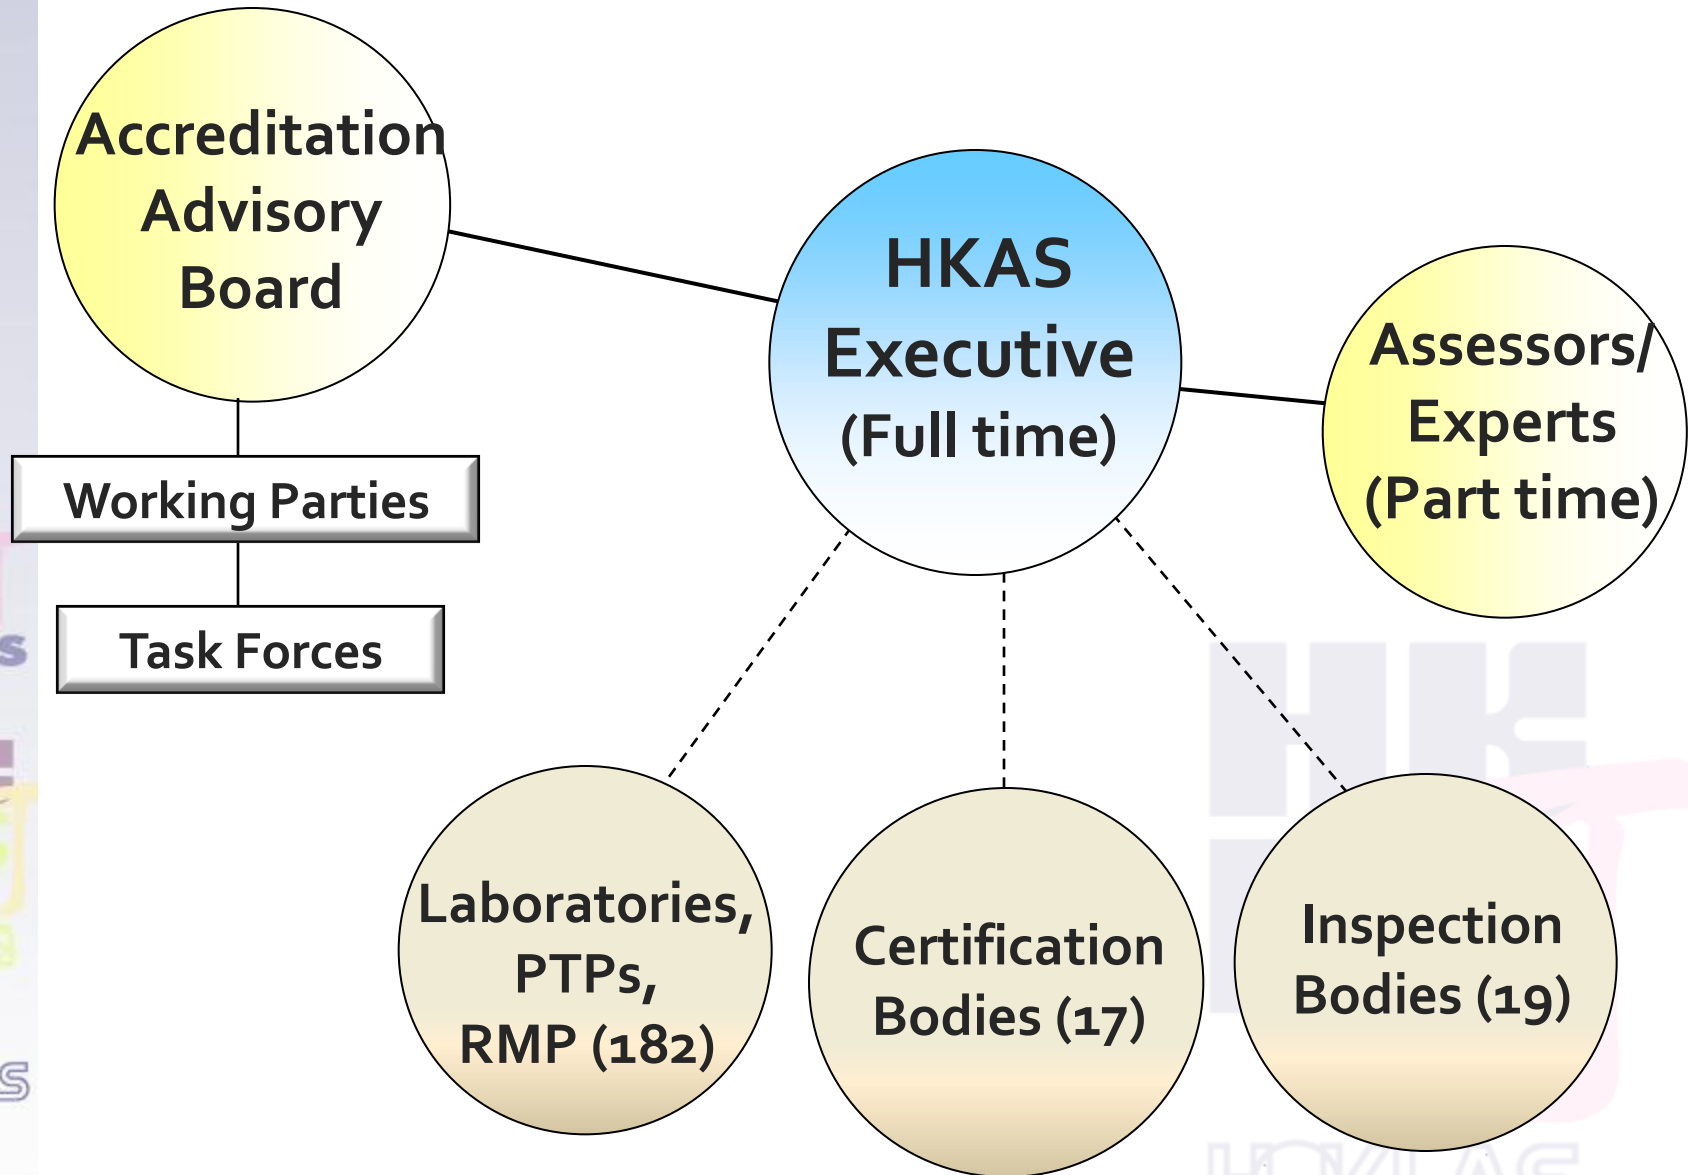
Accreditation Advisory Board

Working Parties

Task Forces

HKAS Executive (Full time)

Assessors/ Experts (Part time)

Laboratories, PTPs, RMP (182)

Certification Bodies (17)

Inspection Bodies (19)